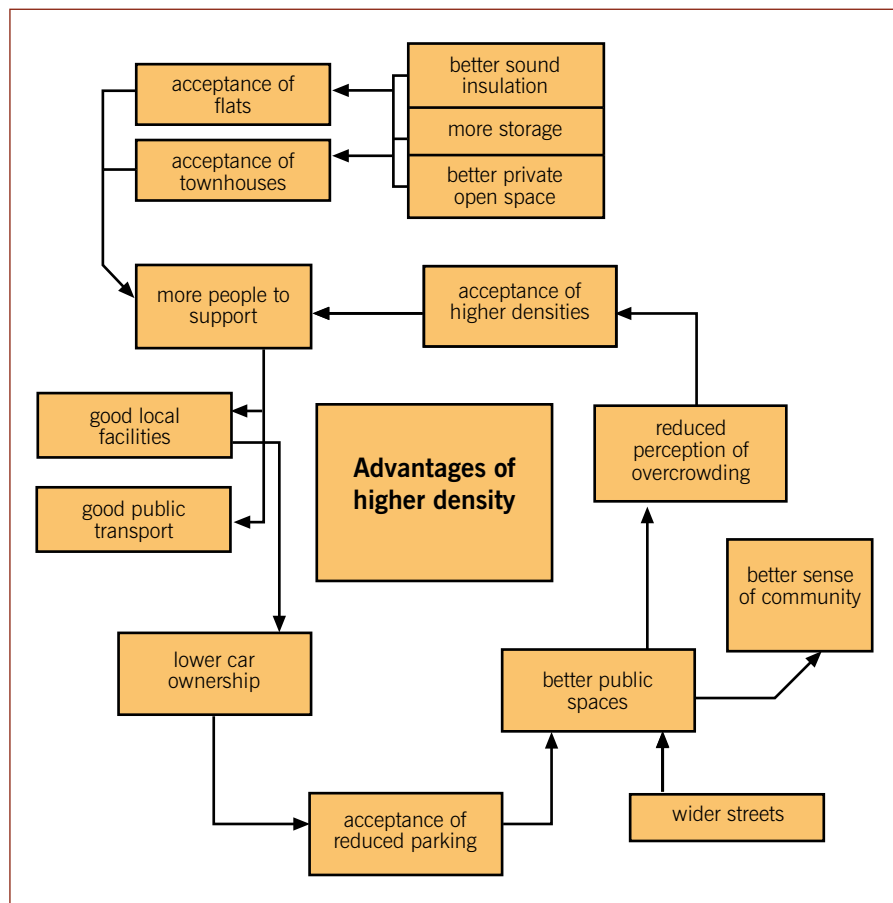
acceptance of flats

acceptance of townhouses

better sound insulation

more storage

better private open space

more people to support

acceptance of higher densities

good local facilities

good public transport

Advantages of higher density

reduced perception of overcrowding

better sense of community

lower car ownership

better public spaces

acceptance of reduced parking

wider streets